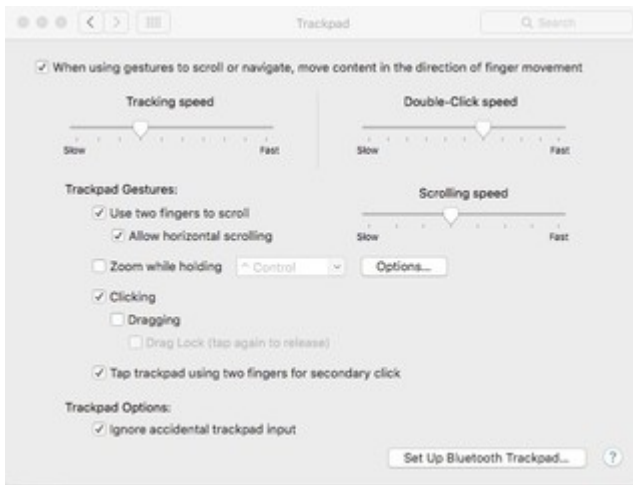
Trackpad

Q Search

When using gestures to scroll or navigate, move content in the direction of finger movement

Tracking speed

Slow

Fast

Double-Click speed

Slow

Fast

Trackpad Gestures:

Use two fingers to scroll

Allow horizontal scrolling

Scrolling speed

Slow

Fast

Zoom while holding

^ Control

Options...

Clicking

Dragging

Drag Lock (tap again to release)

Tap trackpad using two fingers for secondary click

Trackpad Options:

Ignore accidental trackpad input

Set Up Bluetooth Trackpad...

?